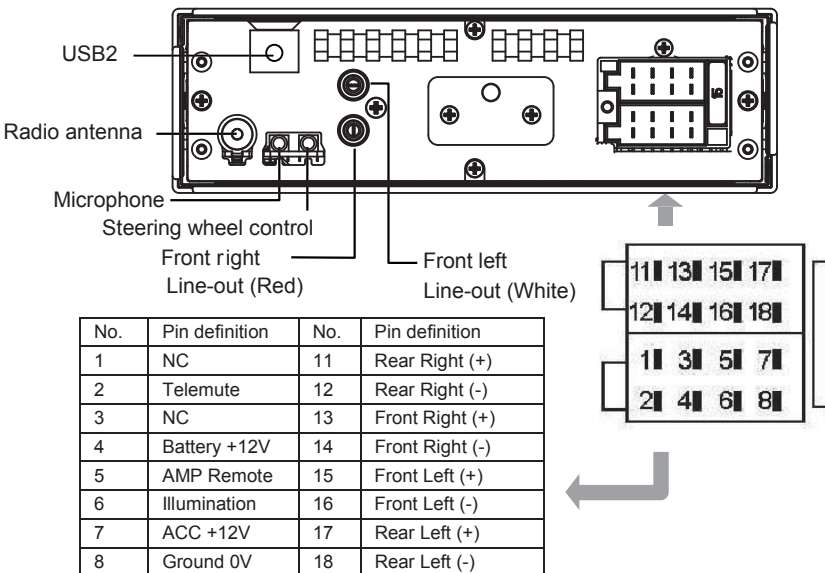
USB2

Radio antenna

Microphone

Steering wheel control

Front right
Line-out (Red)

Front left
Line-out (White)

11 13 15 17
12 14 16 18
1 3 5 7
2 4 6 8

| No. | Pin definition | No. | Pin definition |
|---|---|---|---|
| 1 | NC | 11 | Rear Right (+) |
| 2 | Telemute | 12 | Rear Right (-) |
| 3 | NC | 13 | Front Right (+) |
| 4 | Battery +12V | 14 | Front Right (-) |
| 5 | AMP Remote | 15 | Front Left (+) |
| 6 | Illumination | 16 | Front Left (-) |
| 7 | ACC +12V | 17 | Rear Left (+) |
| 8 | Ground 0V | 18 | Rear Left (-) |